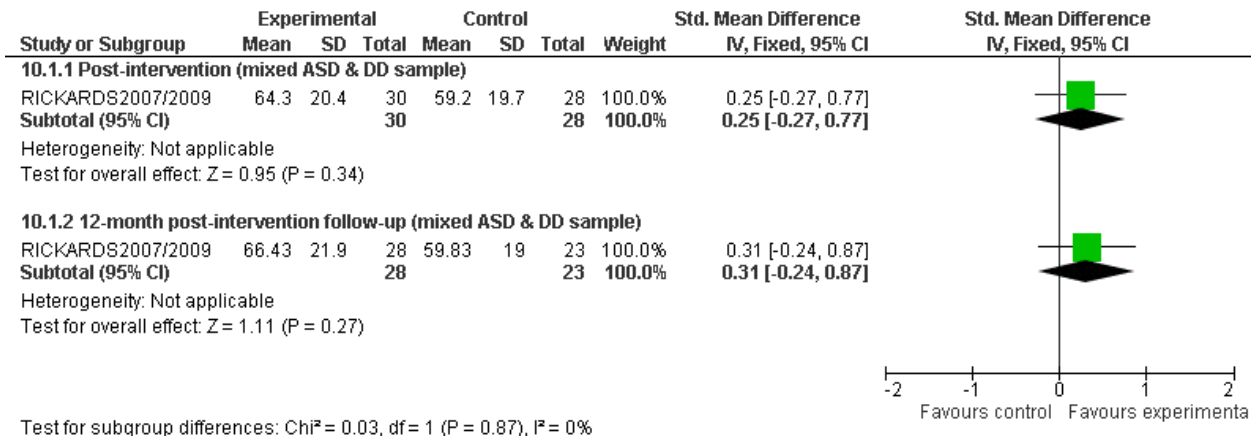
| Study or Subgroup | Experimental Mean | Experimental SD | Experimental Total | Control Mean | Control SD | Control Total | Weight | Std. Mean Difference IV, Fixed, 95% CI |
|---|---|---|---|---|---|---|---|---|
| **10.1.1 Post-intervention (mixed ASD & DD sample)** | | | | | | | | |
| RICKARDS2007/2009 | 64.3 | 20.4 | 30 | 59.2 | 19.7 | 28 | 100.0% | 0.25 [-0.27, 0.77] |
| **Subtotal (95% CI)** | | | **30** | | | **28** | **100.0%** | **0.25 [-0.27, 0.77]** |
| Heterogeneity: Not applicable | | | | | | | | |
| Test for overall effect: Z = 0.95 (P = 0.34) | | | | | | | | |
| **10.1.2 12-month post-intervention follow-up (mixed ASD & DD sample)** | | | | | | | | |
| RICKARDS2007/2009 | 66.43 | 21.9 | 28 | 59.83 | 19 | 23 | 100.0% | 0.31 [-0.24, 0.87] |
| **Subtotal (95% CI)** | | | **28** | | | **23** | **100.0%** | **0.31 [-0.24, 0.87]** |
| Heterogeneity: Not applicable | | | | | | | | |
| Test for overall effect: Z = 1.11 (P = 0.27) | | | | | | | | |

Std. Mean Difference
IV, Fixed, 95% CI

-2 -1 0 1 2
Favours control Favours experimenta

Test for subgroup differences: Chi² = 0.03, df = 1 (P = 0.87), I² = 0%